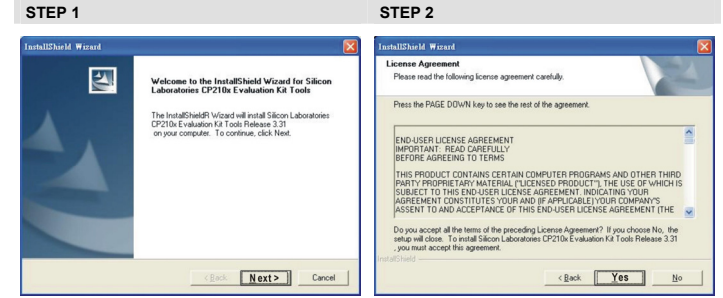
STEP 1

InstallShield Wizard

Welcome to the InstallShield Wizard for Silicon Laboratories CP210x Evaluation Kit Tools

The InstallShieldR Wizard will install Silicon Laboratories CP210x Evaluation Kit Tools Release 3.31 on your computer. To continue, click Next.

< Back Next > Cancel

STEP 2

InstallShield Wizard

License Agreement

Please read the following license agreement carefully.

Press the PAGE DOWN key to see the rest of the agreement.

END-USER LICENSE AGREEMENT
IMPORTANT: READ CAREFULLY
BEFORE AGREEING TO TERMS

THIS PRODUCT CONTAINS CERTAIN COMPUTER PROGRAMS AND OTHER THIRD PARTY PROPRIETARY MATERIAL ("LICENSED PRODUCT"), THE USE OF WHICH IS SUBJECT TO THIS END-USER LICENSE AGREEMENT. INDICATING YOUR AGREEMENT CONSTITUTES YOUR AND (IF APPLICABLE) YOUR COMPANY'S ASSENT TO AND ACCEPTANCE OF THIS END-USER LICENSE AGREEMENT (THE

Do you accept all the terms of the preceding License Agreement? If you choose No, the setup will close. To install Silicon Laboratories CP210x Evaluation Kit Tools Release 3.31, you must accept this agreement.

InstallShield

< Back Yes No